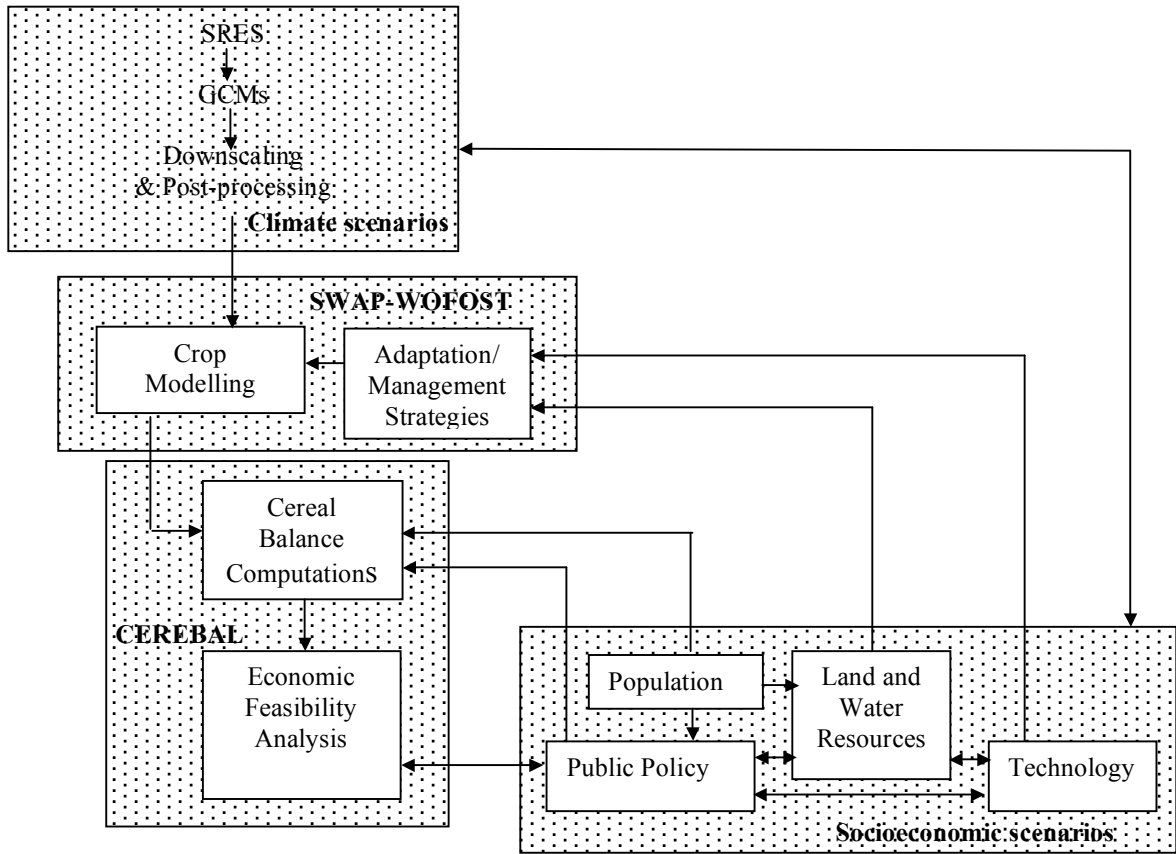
SRES

GCMs

Downscaling & Post-processing

Climate scenarios

SWAP-WOFOST

Crop Modelling

Adaptation/ Management Strategies

Cereal Balance Computations

CEREBAL

Economic Feasibility Analysis

Population

Land and Water Resources

Public Policy

Technology

Socioeconomic scenarios